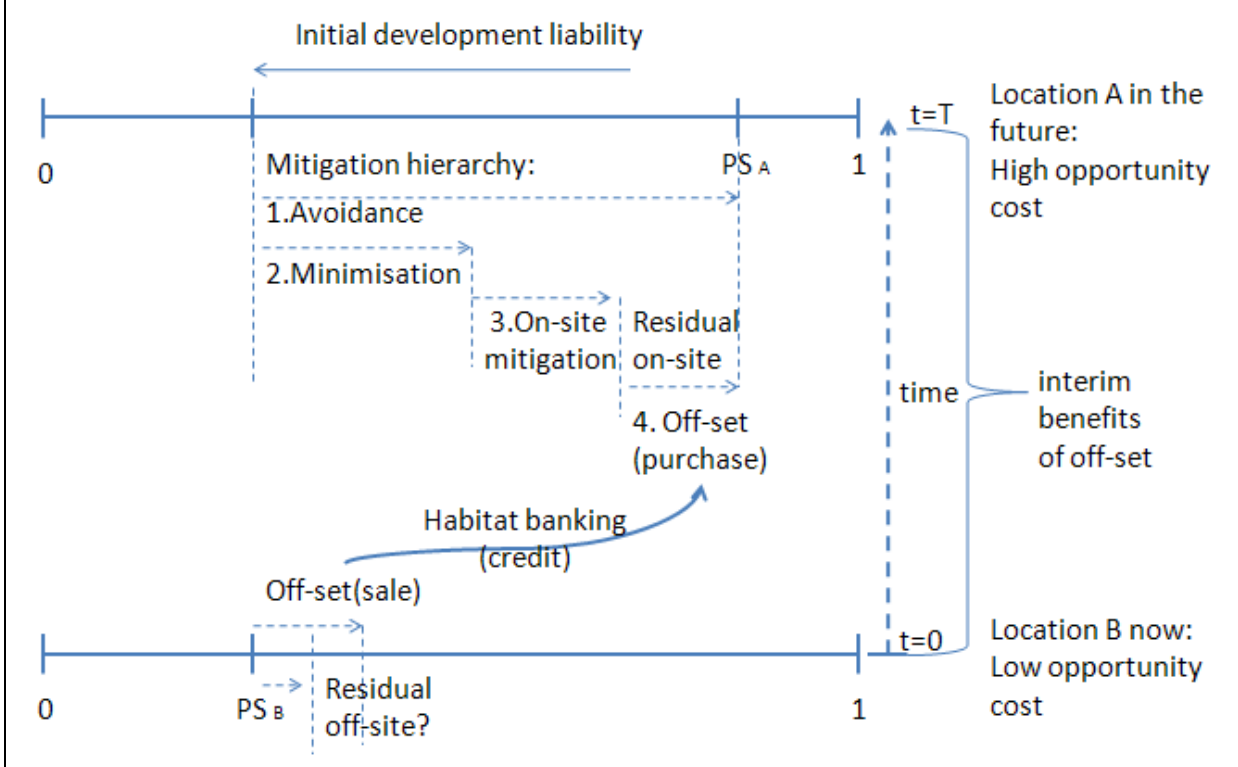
Initial development liability

0

Mitigation hierarchy:

1.Avoidance

2.Minimisation

3.On-site mitigation

Residual on-site

4. Off-set (purchase)

$PS_A$

1

t=T

Location A in the future: High opportunity cost

time

interim benefits of off-set

Habitat banking (credit)

Off-set(sale)

0

$PS_B$

Residual off-site?

1

t=0

Location B now: Low opportunity cost